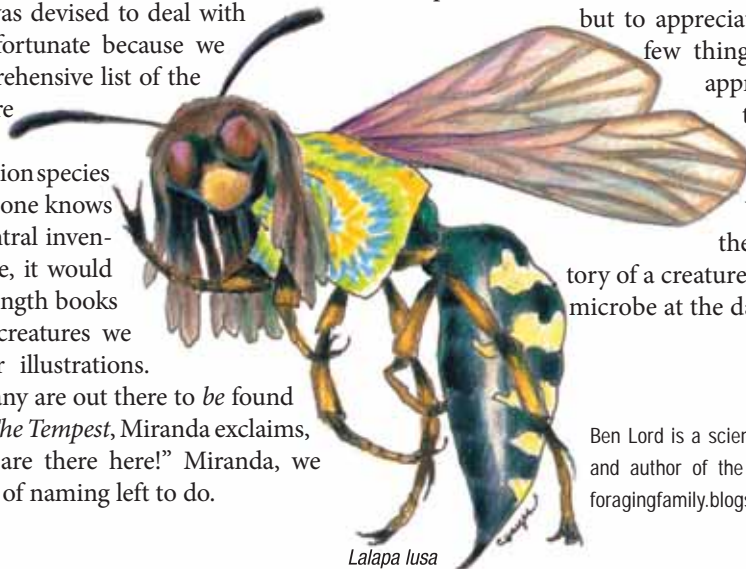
as devised to deal with fortunate because we rehensive list of the re

ion species one knows ntral inven- e, it would ngth books creatures we r illustrations. any are out there to *be* found *he Tempest*, Miranda exclaims, are there here!" Miranda, we of naming left to do.

but to apprecia few thing appr t

the tory of a creature microbe at the da

Ben Lord is a scien and author of the foragingfamily.blogs

*Lalapa lusa*